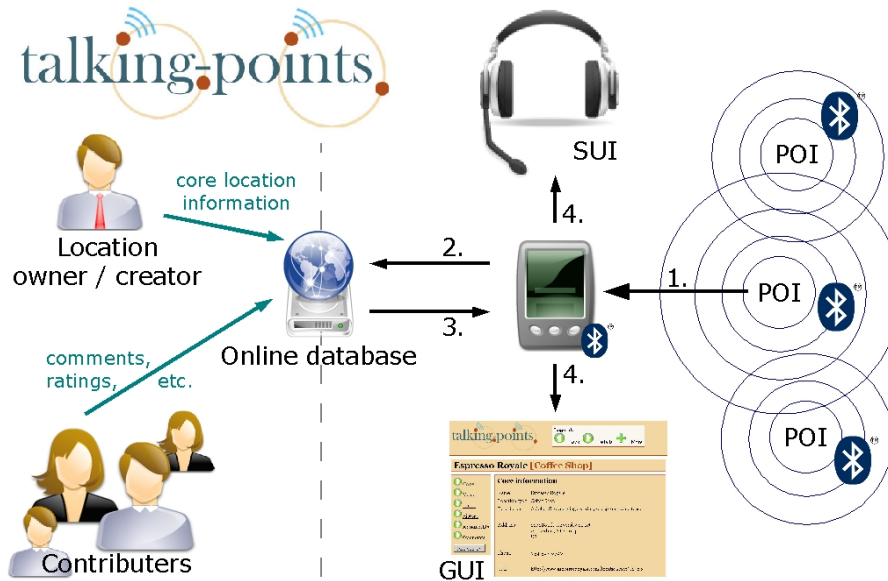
talking-points

core location information

Location owner / creator

comments, ratings, etc.

Online database

Contributers

SUI

4.

2.

3.

1.

4.

POI

POI

POI

talking-points

Espresso Royale [Coffee Shop]

Core information

GUI